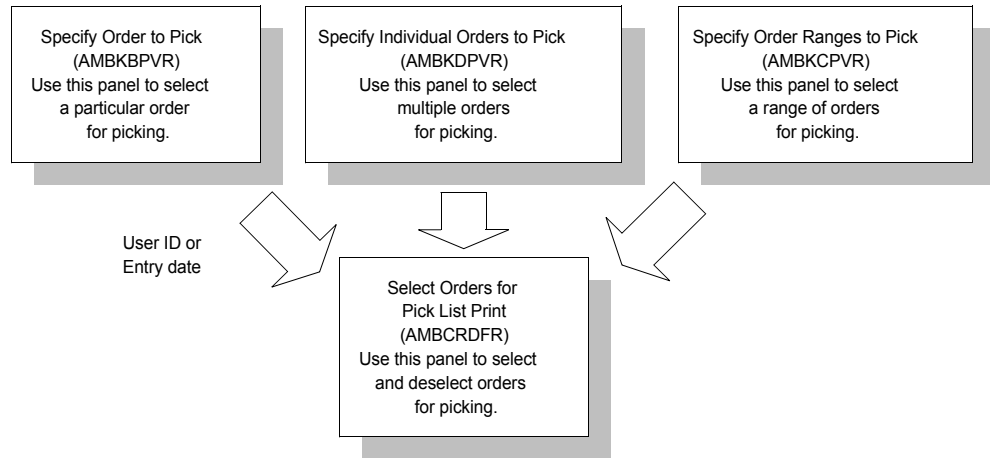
Specify Order to Pick
(AMBKBPVR)
Use this panel to select a particular order for picking.

Specify Individual Orders to Pick
(AMBKDPVR)
Use this panel to select multiple orders for picking.

Specify Order Ranges to Pick
(AMBKCPVR)
Use this panel to select a range of orders for picking.

User ID or Entry date

Select Orders for Pick List Print
(AMBCRDFR)
Use this panel to select and deselect orders for picking.